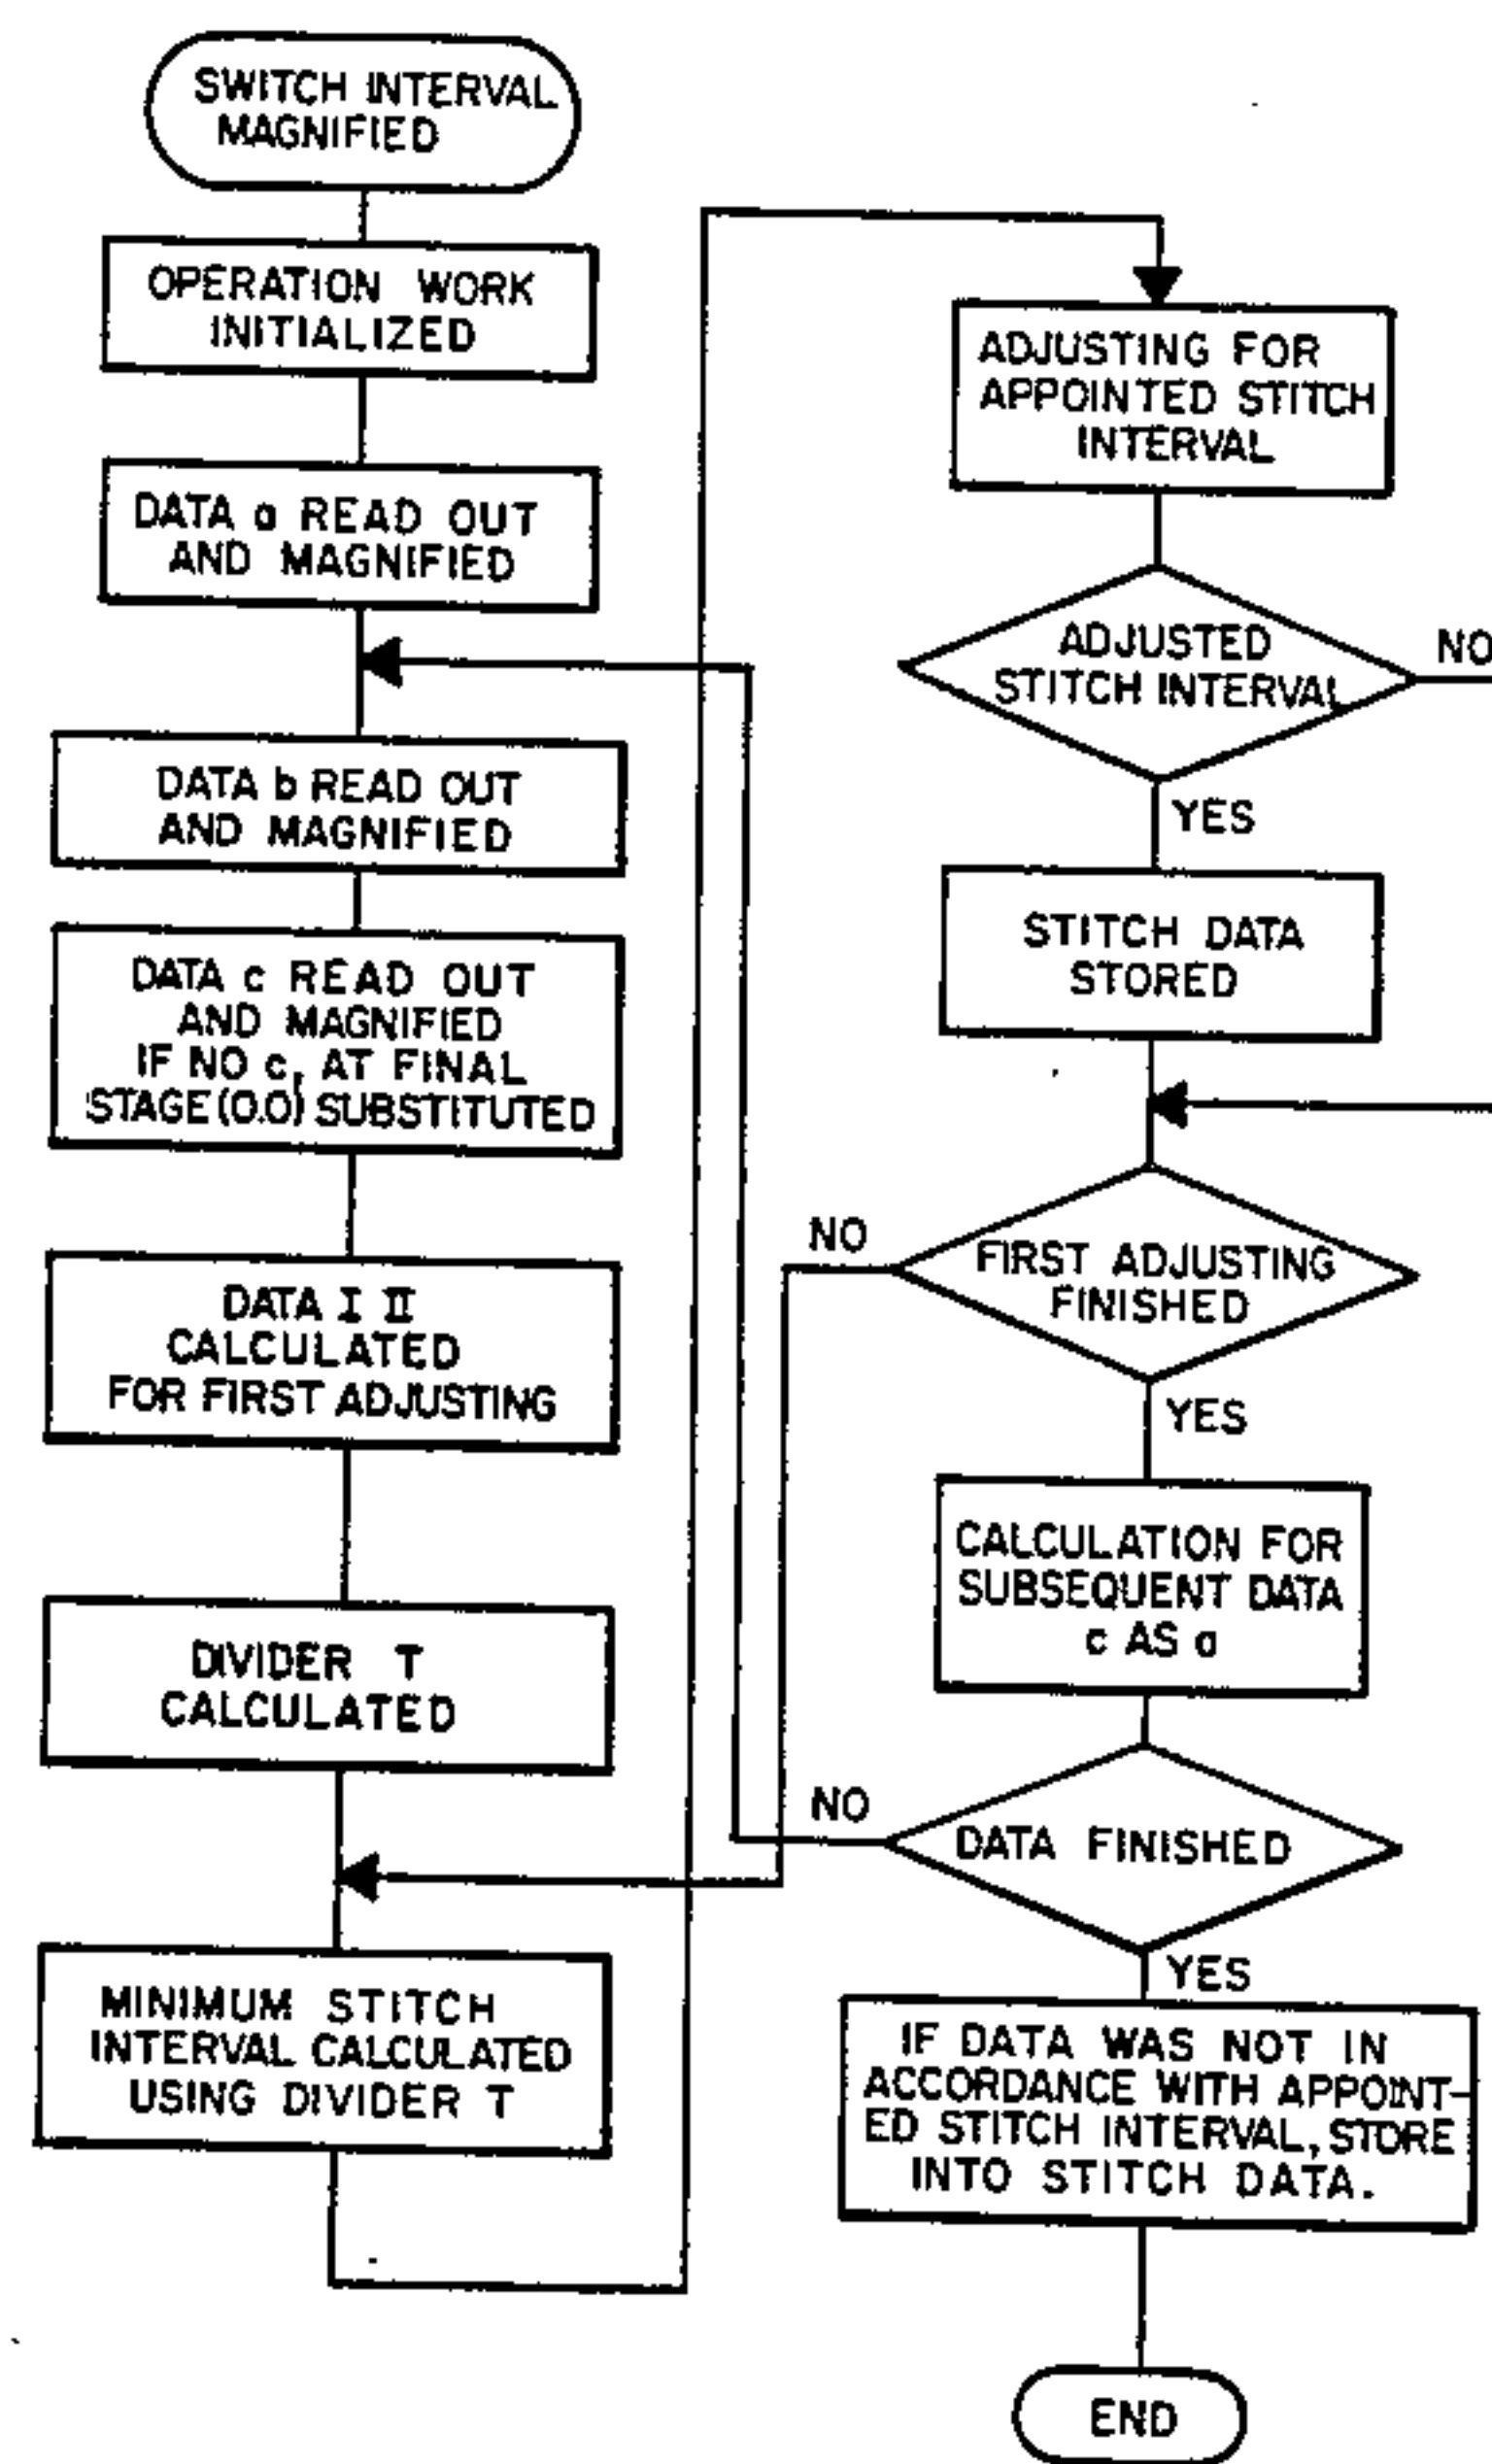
SWITCH INTERVAL MAGNIFIED

OPERATION WORK INITIALIZED

DATA a READ OUT AND MAGNIFIED

DATA b READ OUT AND MAGNIFIED

DATA c READ OUT AND MAGNIFIED IF NO c, AT FINAL STAGE (0.0) SUBSTITUTED

DATA I II CALCULATED FOR FIRST ADJUSTING

DIVIDER T CALCULATED

MINIMUM STITCH INTERVAL CALCULATED USING DIVIDER T

ADJUSTING FOR APPOINTED STITCH INTERVAL

ADJUSTED STITCH INTERVAL

NO

YES

STITCH DATA STORED

NO

FIRST ADJUSTING FINISHED

YES

CALCULATION FOR SUBSEQUENT DATA c AS a

NO

DATA FINISHED

YES

IF DATA WAS NOT IN ACCORDANCE WITH APPOINTED STITCH INTERVAL, STORE INTO STITCH DATA.

END